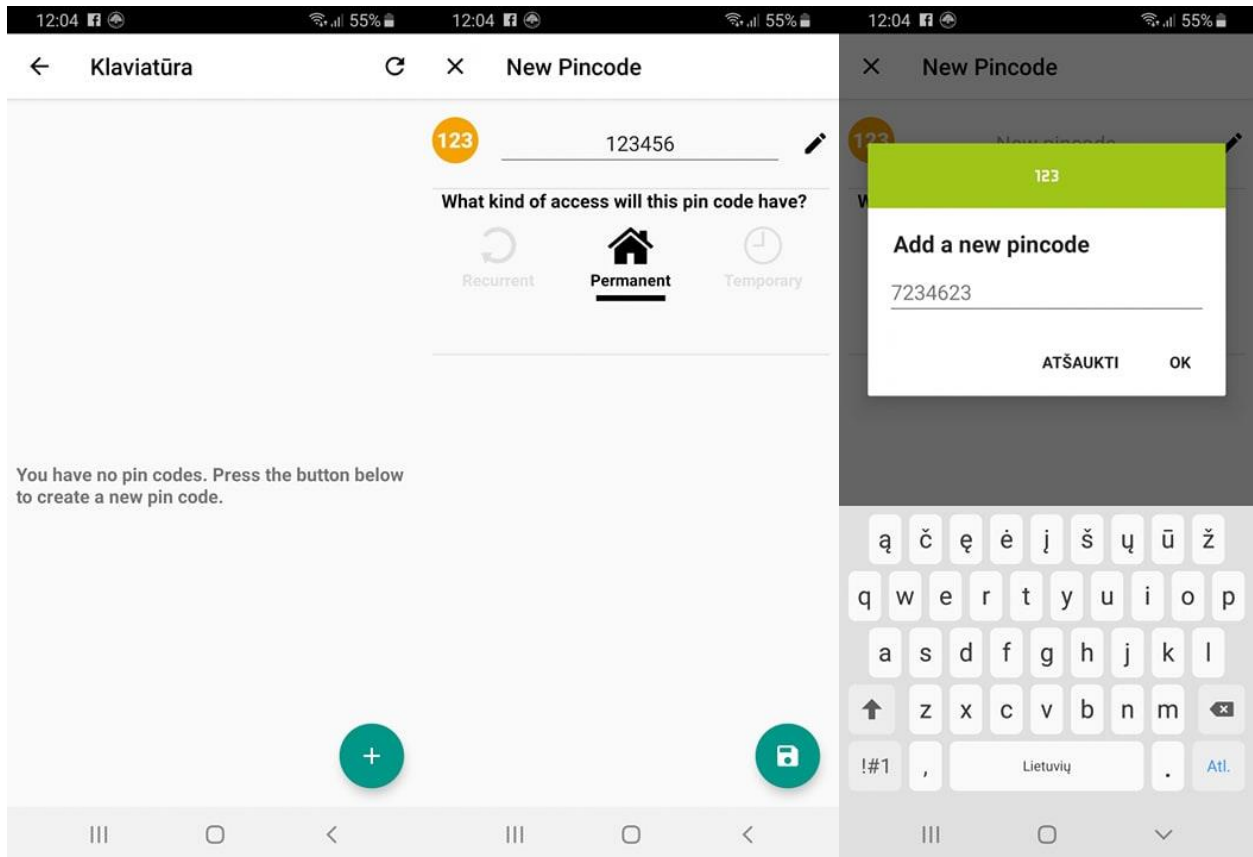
12:04 55%

Klaviatūra

You have no pin codes. Press the button below to create a new pin code.

+

12:04 55%

New Pincode

123

123456

What kind of access will this pin code have?

Recurrent

Permanent

Temporary

12:04 55%

New Pincode

123

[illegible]

W

123

Add a new pincode

7234623

ATŠAUKTI

OK

ą č ę ė į š ų ū ž

q w e r t y u i o p

a s d f g h j k l

z x c v b n m

!#1 , Lietuvių . Atl.